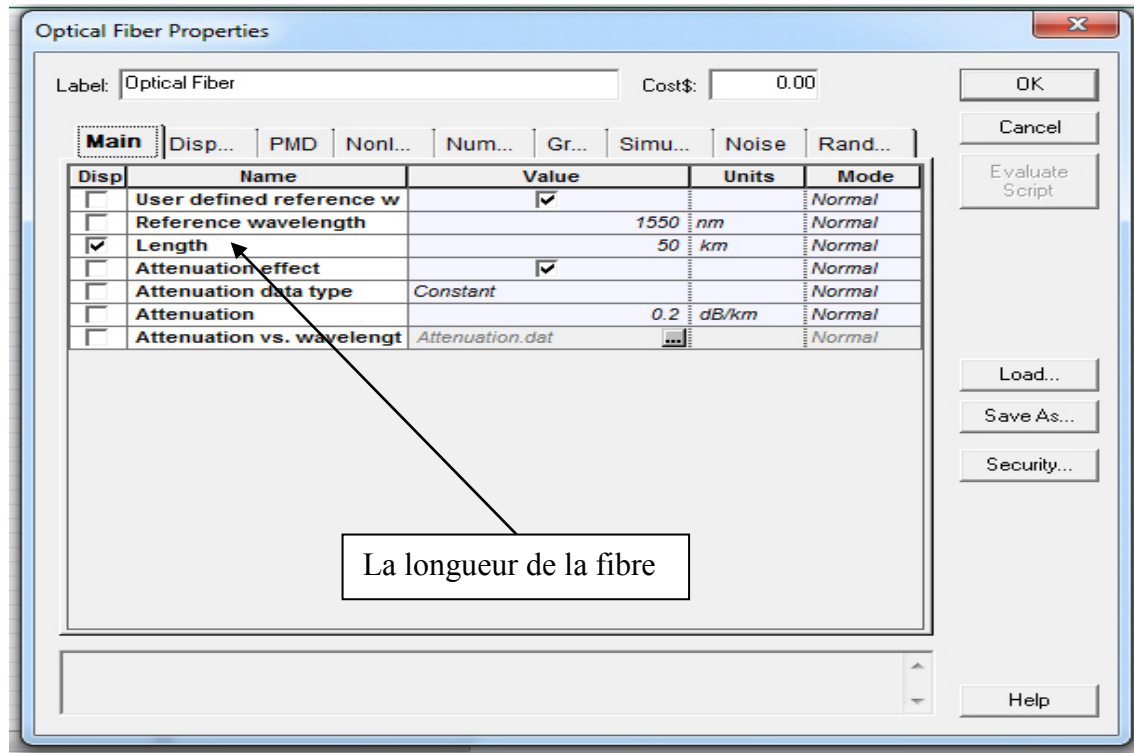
Optical Fiber Properties

Label: Optical Fiber

Cost$: 0.00

OK

Cancel

Evaluate Script

Main | Disp... | PMD | Nonl... | Num... | Gr... | Simu... | Noise | Rand...

| Disp | Name | Value | Units | Mode |
|---|---|---|---|---|
| ☐ | User defined reference w | ☑ | | Normal |
| ☐ | Reference wavelength | 1550 | nm | Normal |
| ☑ | Length | 50 | km | Normal |
| ☐ | Attenuation effect | ☑ | | Normal |
| ☐ | Attenuation data type | Constant | | Normal |
| ☐ | Attenuation | 0.2 | dB/km | Normal |
| ☐ | Attenuation vs. wavelengt | Attenuation.dat ... | | Normal |

Load...

Save As...

Security...

La longueur de la fibre

Help